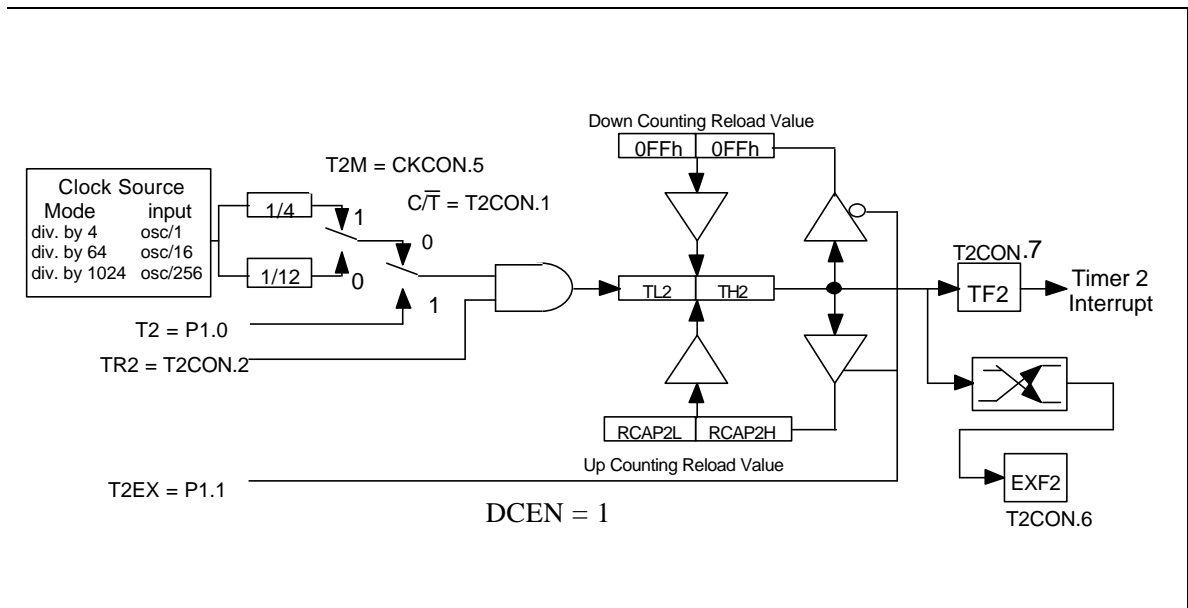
Down Counting Reload Value

0FFh | 0FFh

T2M = CKCON.5

$C/\overline{T}$ = T2CON.1

Clock Source
Mode input
div. by 4 osc/1
div. by 64 osc/16
div. by 1024 osc/256

1/4

1

1/12

0

0

1

T2 = P1.0

TR2 = T2CON.2

TL2 | TH2

T2CON.7

TF2

Timer 2 Interrupt

RCAP2L | RCAP2H

Up Counting Reload Value

T2EX = P1.1

DCEN = 1

EXF2

T2CON.6